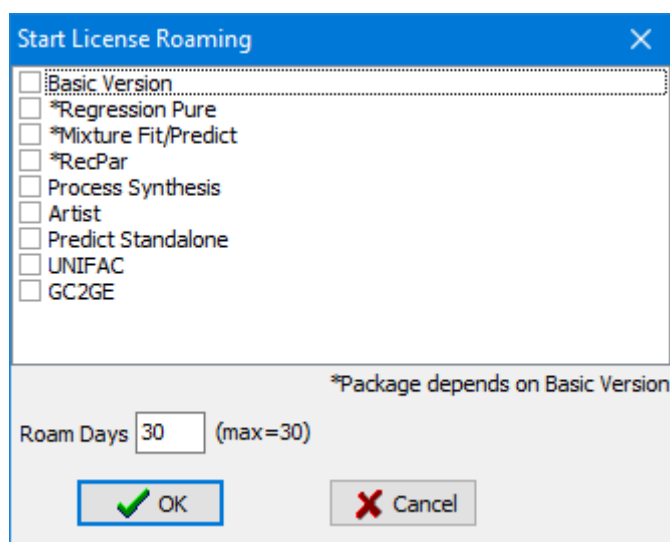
Start License Roaming

Basic Version
*Regression Pure
*Mixture Fit/Predict
*RecPar
Process Synthesis
Artist
Predict Standalone
UNIFAC
GC2GE

*Package depends on Basic Version

Roam Days 30 (max=30)

OK
Cancel